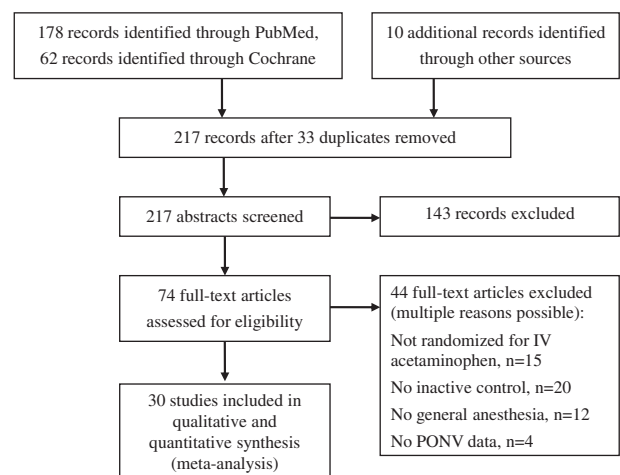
178 records identified through PubMed, 62 records identified through Cochrane

10 additional records identified through other sources

217 records after 33 duplicates removed

217 abstracts screened

143 records excluded

74 full-text articles assessed for eligibility

44 full-text articles excluded (multiple reasons possible):

Not randomized for IV acetaminophen, n=15

No inactive control, n=20

No general anesthesia, n=12

No PONV data, n=4

30 studies included in qualitative and quantitative synthesis (meta-analysis)